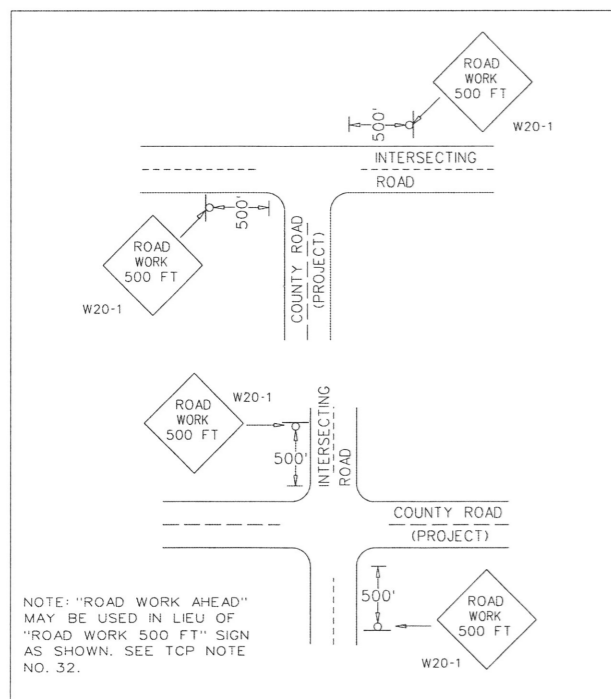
ROAD
WORK
500 FT

W20-1

500'

INTERSECTING

ROAD

500'

ROAD
WORK
500 FT

W20-1

COUNTY ROAD
(PROJECT)

ROAD
WORK
500 FT

W20-1

500'

INTERSECTING
ROAD

COUNTY ROAD
(PROJECT)

500'

ROAD
WORK
500 FT

W20-1

NOTE: "ROAD WORK AHEAD" MAY BE USED IN LIEU OF "ROAD WORK 500 FT" SIGN AS SHOWN. SEE TCP NOTE NO. 32.